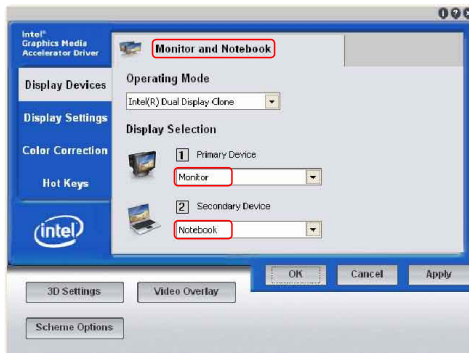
Intel® Graphics Media Accelerator Driver

Display Devices

Display Settings

Color Correction

Hot Keys

intel

Monitor and Notebook

Operating Mode

Intel(R) Dual Display Clone

Display Selection

1 Primary Device

Monitor

2 Secondary Device

Notebook

OK

Cancel

Apply

3D Settings

Video Overlay

Scheme Options